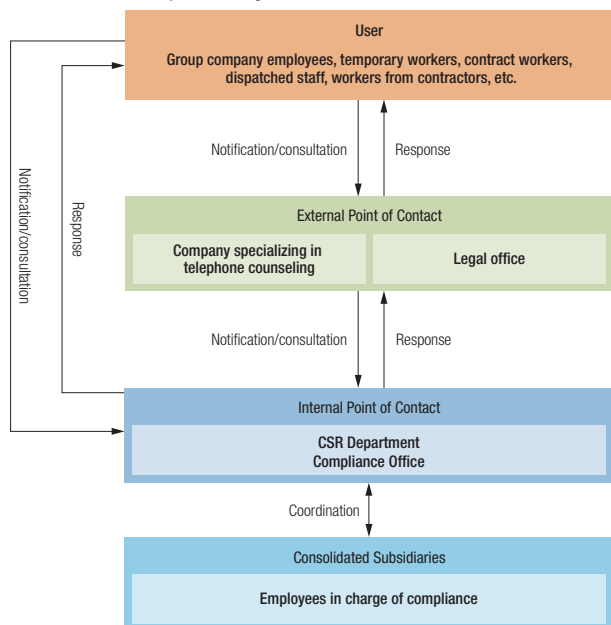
User

Group company employees, temporary workers, contract workers, dispatched staff, workers from contractors, etc.

Notification/consultation

Response

Notification/consultation

Response

External Point of Contact

Company specializing in telephone counseling

Legal office

Notification/consultation

Response

Internal Point of Contact

CSR Department
Compliance Office

Coordination

Consolidated Subsidiaries

Employees in charge of compliance